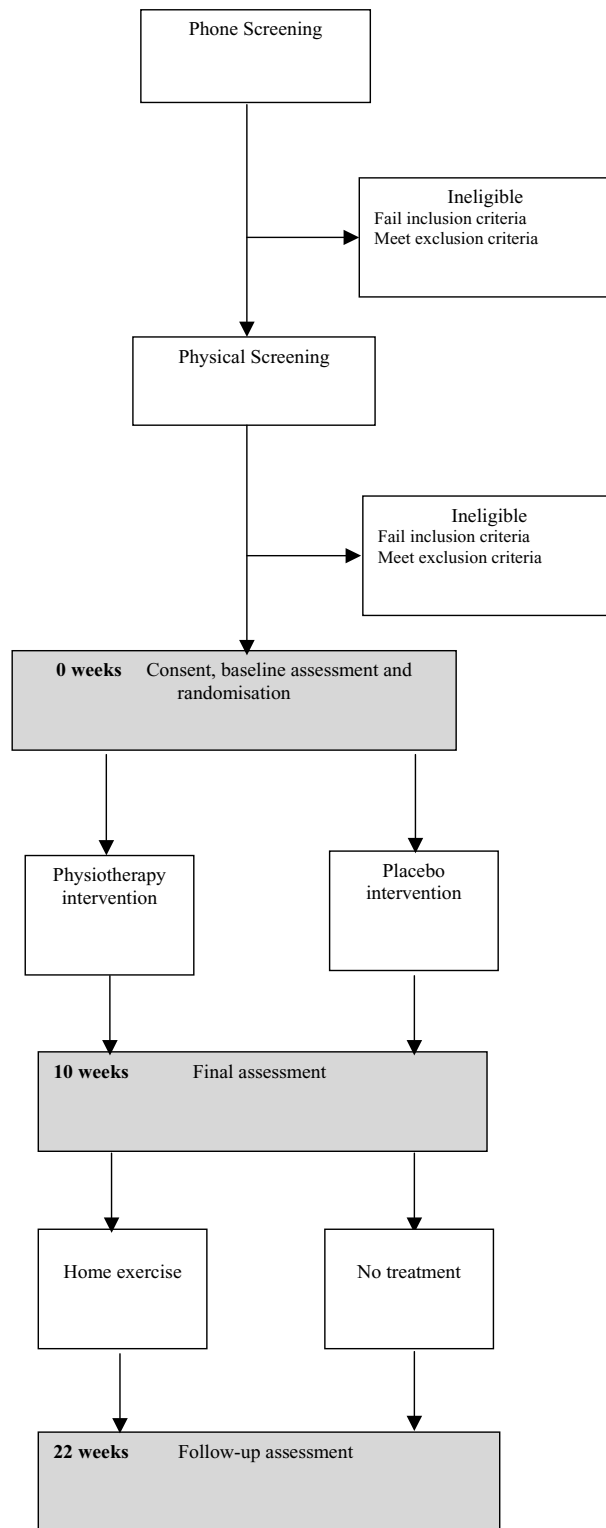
Phone Screening

Ineligible
Fail inclusion criteria
Meet exclusion criteria

Physical Screening

Ineligible
Fail inclusion criteria
Meet exclusion criteria

**0 weeks** Consent, baseline assessment and randomisation

Physiotherapy intervention

Placebo intervention

**10 weeks** Final assessment

Home exercise

No treatment

**22 weeks** Follow-up assessment